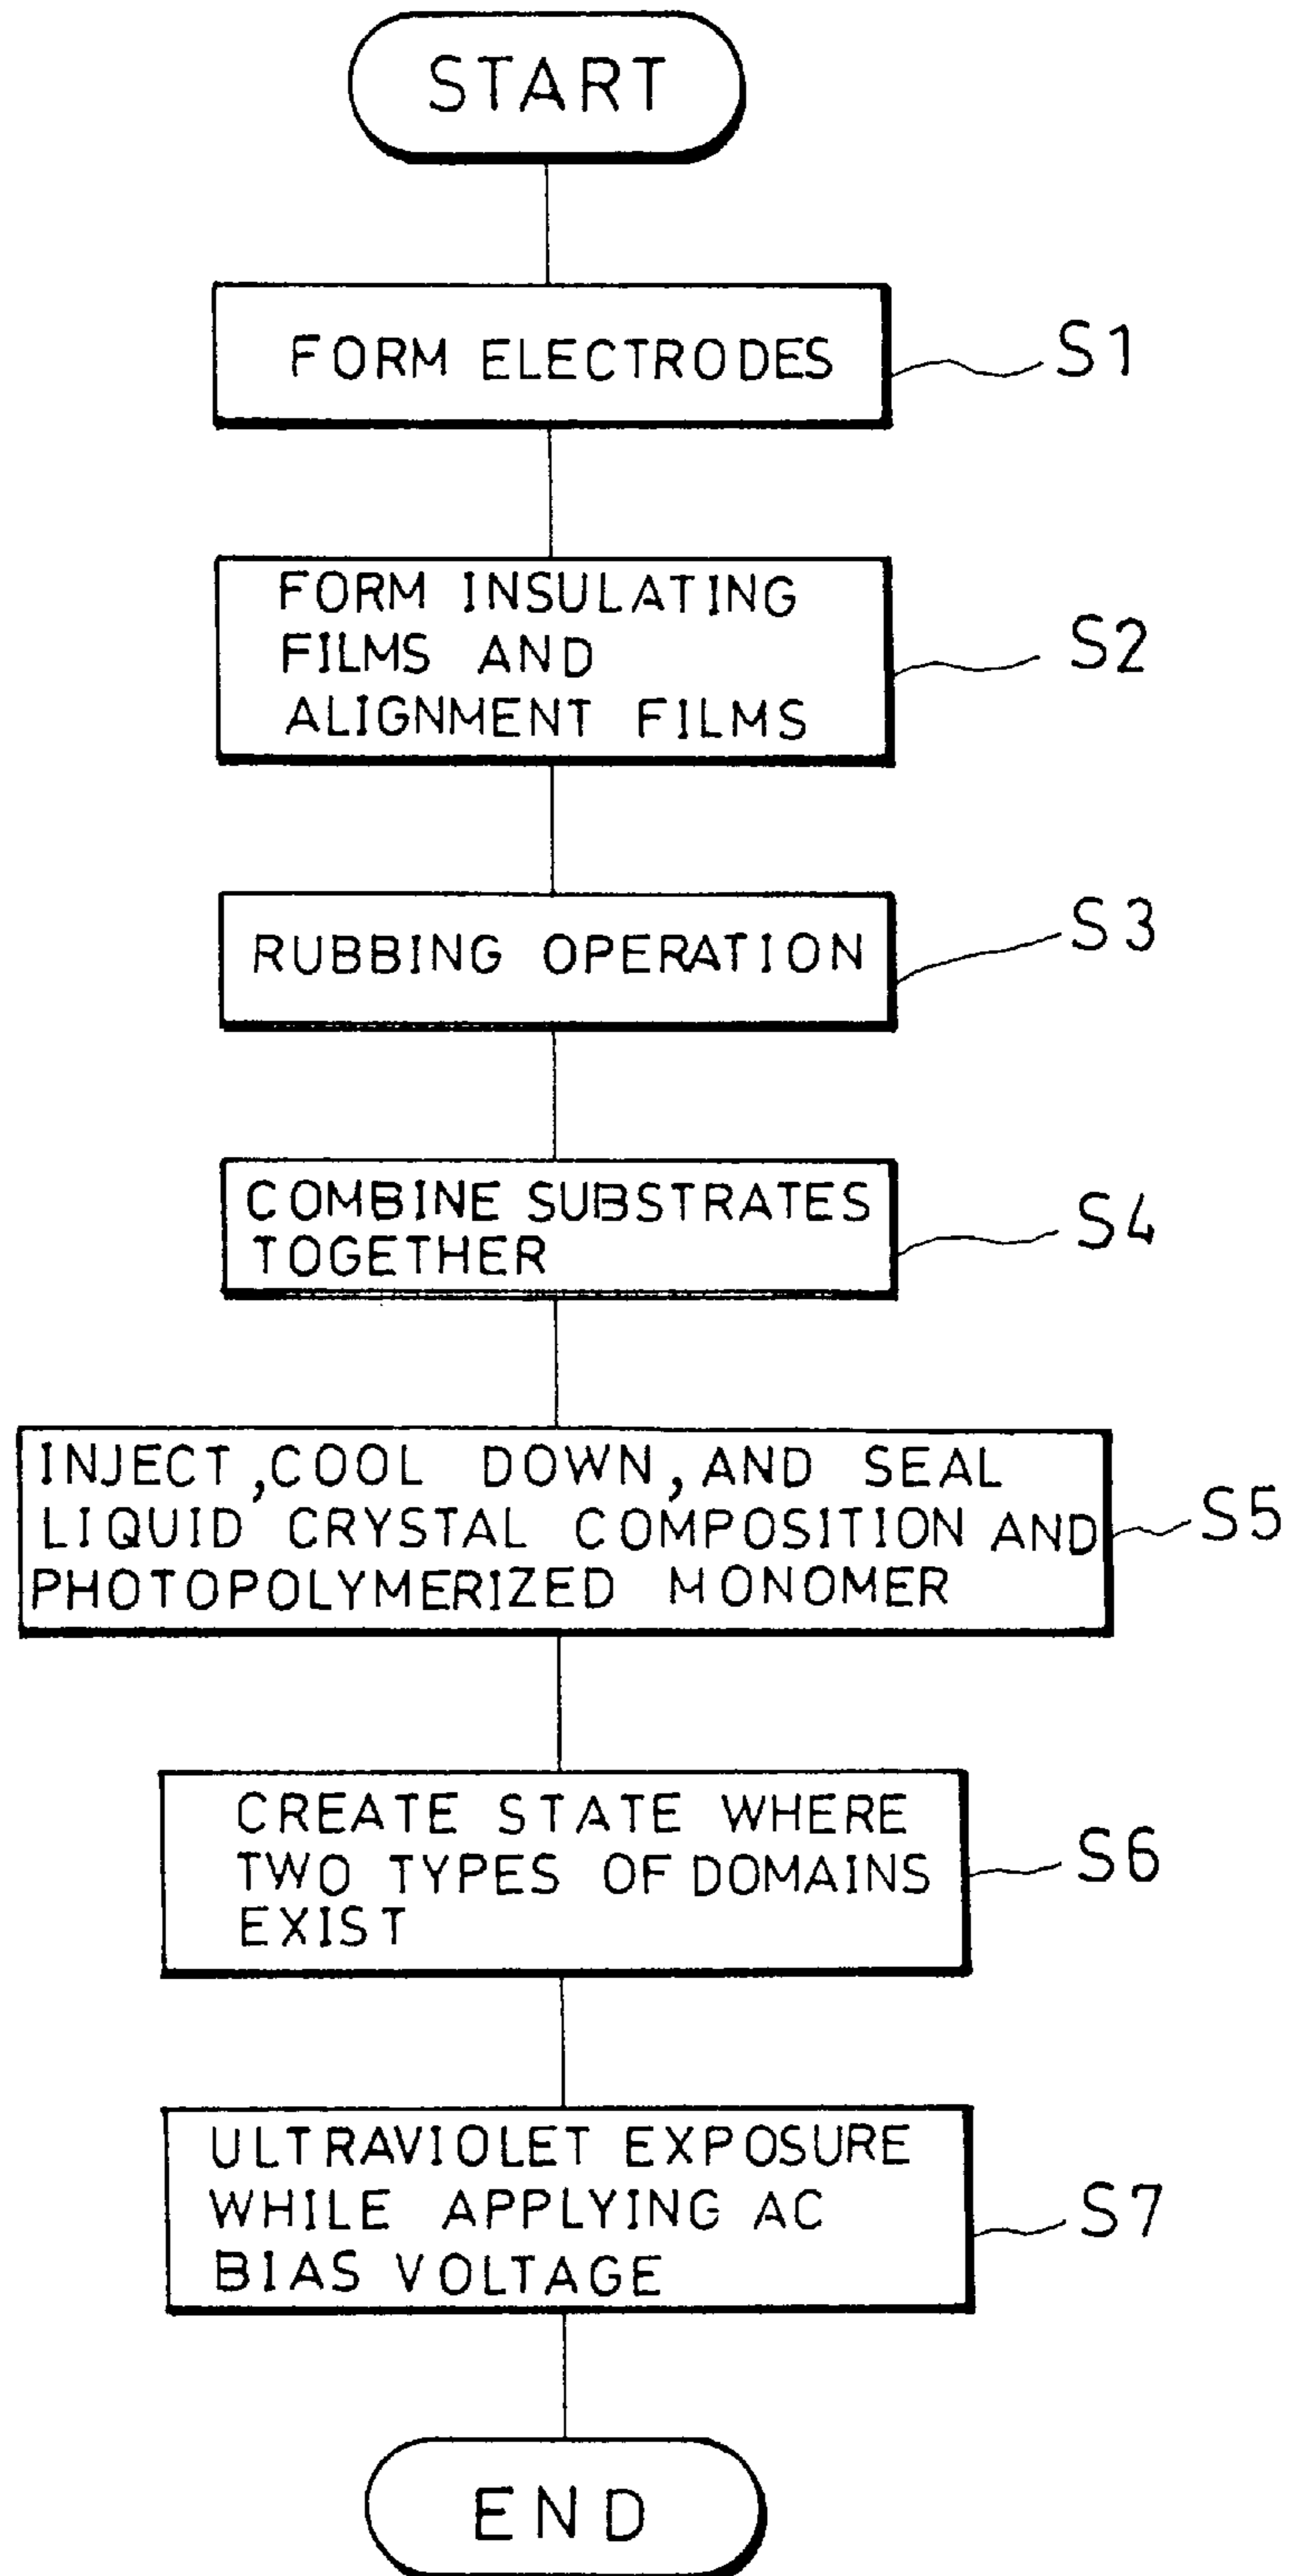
START

FORM ELECTRODES

S1

FORM INSULATING FILMS AND ALIGNMENT FILMS

S2

RUBBING OPERATION

S3

COMBINE SUBSTRATES TOGETHER

S4

INJECT, COOL DOWN, AND SEAL LIQUID CRYSTAL COMPOSITION AND PHOTOPOLYMERIZED MONOMER

S5

CREATE STATE WHERE TWO TYPES OF DOMAINS EXIST

S6

ULTRAVIOLET EXPOSURE WHILE APPLYING AC BIAS VOLTAGE

S7

END